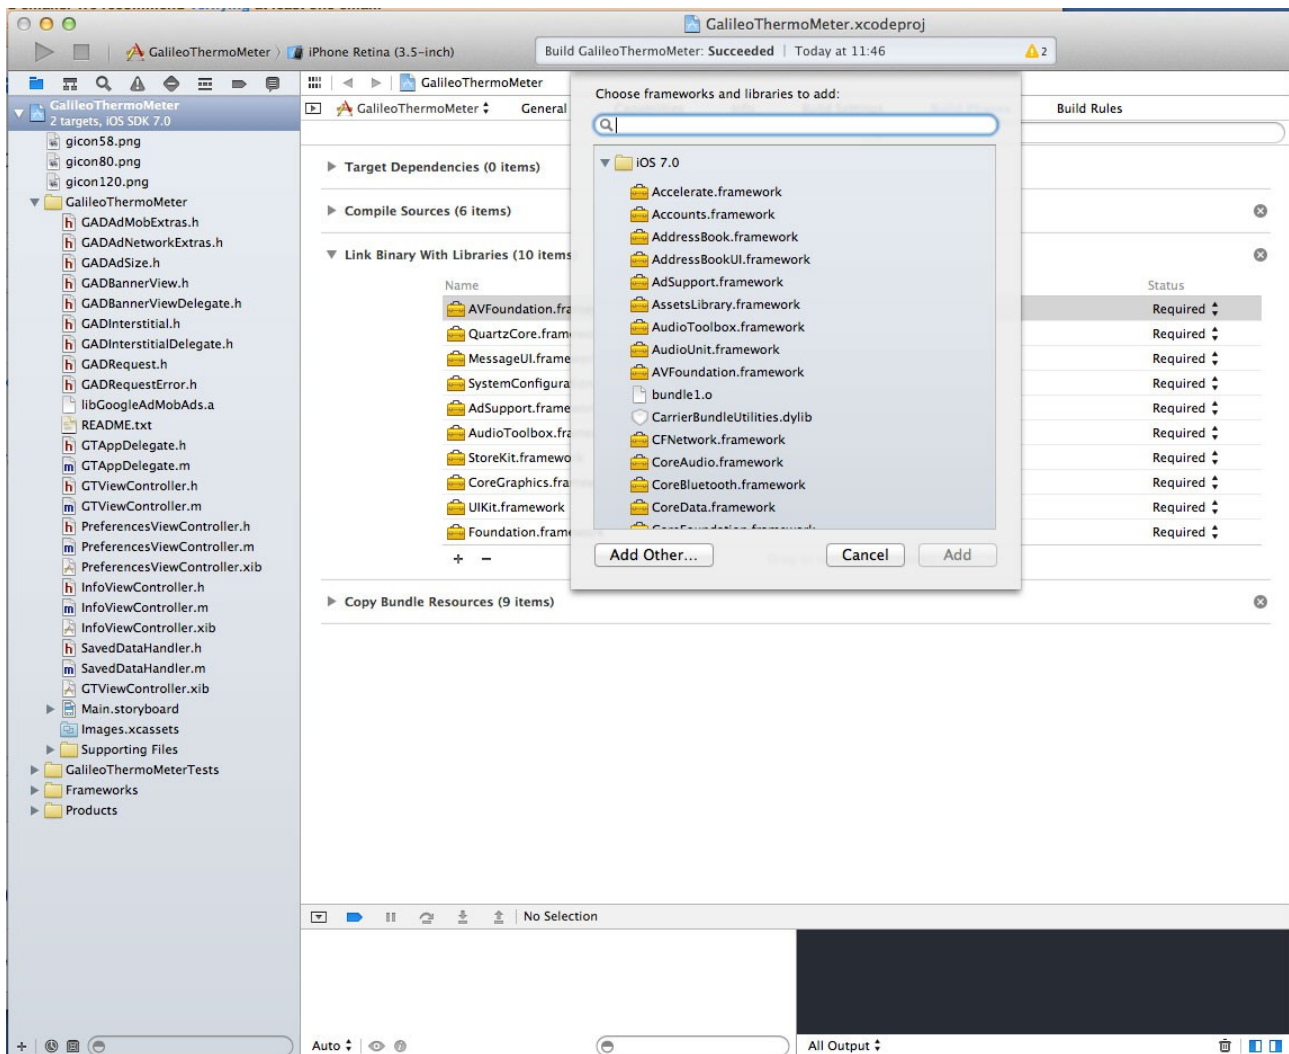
GalileoThermoMeter.xcodeproj

GalileoThermoMeter 〉 iPhone Retina (3.5-inch)

Build GalileoThermoMeter: Succeeded | Today at 11:46

2

GalileoThermoMeter
2 targets, iOS SDK 7.0
gicon58.png
gicon80.png
gicon120.png
GalileoThermoMeter
GADAdMobExtras.h
GADAdNetworkExtras.h
GADAdSize.h
GADBannerView.h
GADBannerViewDelegate.h
GADInterstitial.h
GADInterstitialDelegate.h
GADRequest.h
GADRequestError.h
libGoogleAdMobAds.a
README.txt
GTAppDelegate.h
GTAppDelegate.m
GTViewController.h
GTViewController.m
PreferencesViewController.h
PreferencesViewController.m
PreferencesViewController.xib
InfoViewController.h
InfoViewController.m
InfoViewController.xib
SavedDataHandler.h
SavedDataHandler.m
GTViewController.xib
Main.storyboard
Images.xcassets
Supporting Files
GalileoThermoMeterTests
Frameworks
Products

GalileoThermoMeter

GalileoThermoMeter

General

Build Rules

Target Dependencies (0 items)

Compile Sources (6 items)

Link Binary With Libraries (10 items

Name

Status

AVFoundation.fra
QuartzCore.fram
MessageUI.frame
SystemConfigura
AdSupport.frame
AudioToolbox.fra
StoreKit.framewo
CoreGraphics.fra
UIKit.framework
Foundation.fram

Required
Required
Required
Required
Required
Required
Required
Required
Required
Required

+ −

Copy Bundle Resources (9 items)

Choose frameworks and libraries to add:

iOS 7.0
Accelerate.framework
Accounts.framework
AddressBook.framework
AddressBookUI.framework
AdSupport.framework
AssetsLibrary.framework
AudioToolbox.framework
AudioUnit.framework
AVFoundation.framework
bundle1.o
CarrierBundleUtilities.dylib
CFNetwork.framework
CoreAudio.framework
CoreBluetooth.framework
CoreData.framework

Add Other...

Cancel

Add

No Selection

Auto

All Output